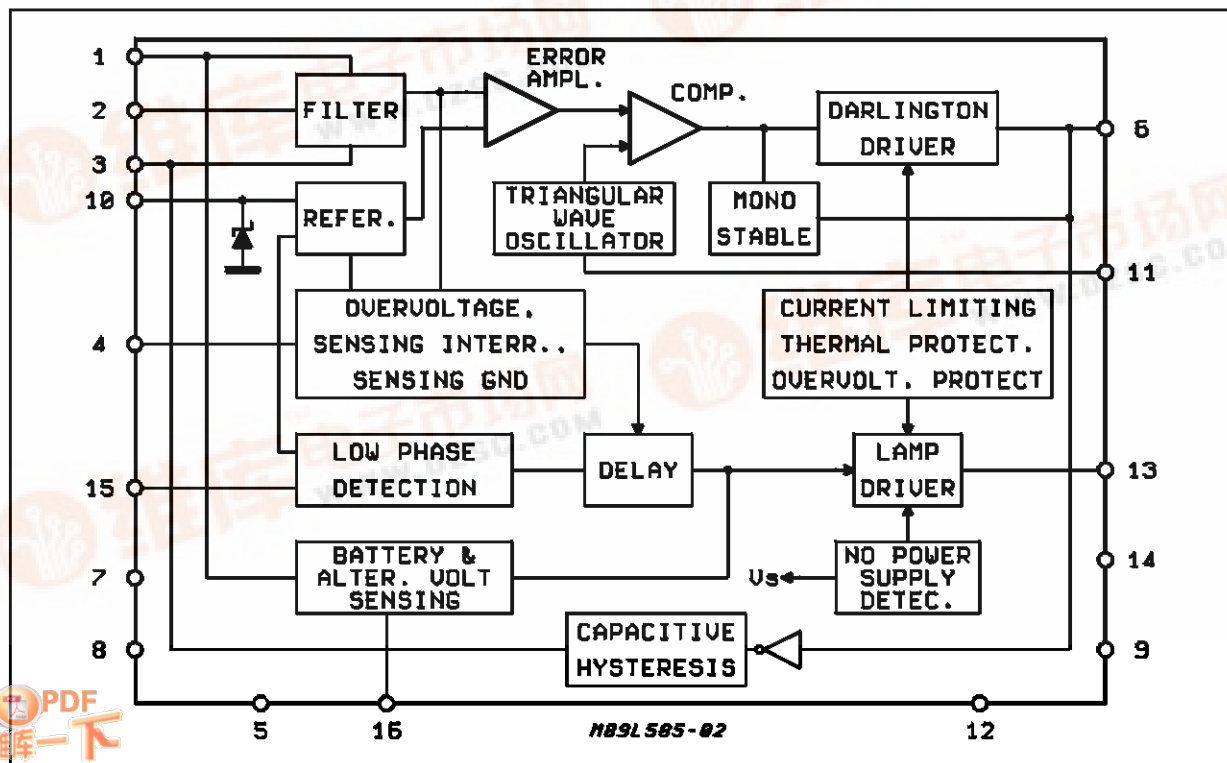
1
2
3
10
4
15
7
8

FILTER
ERROR AMPL.
COMP.
DARLINGTON DRIVER
6
REFER.
TRIANGULAR WAVE OSCILLATOR
MONO STABLE
11
OVERVOLTAGE, SENSING INTERR., SENSING GND
CURRENT LIMITING THERMAL PROTECT. OVERVOLT. PROTECT
LOW PHASE DETECTION
DELAY
LAMP DRIVER
13
BATTERY & ALTER. VOLT SENSING
Vs
NO POWER SUPPLY DETEC.
14
CAPACITIVE HYSTERESIS
9
5
16
M89L585-02
12
PDF